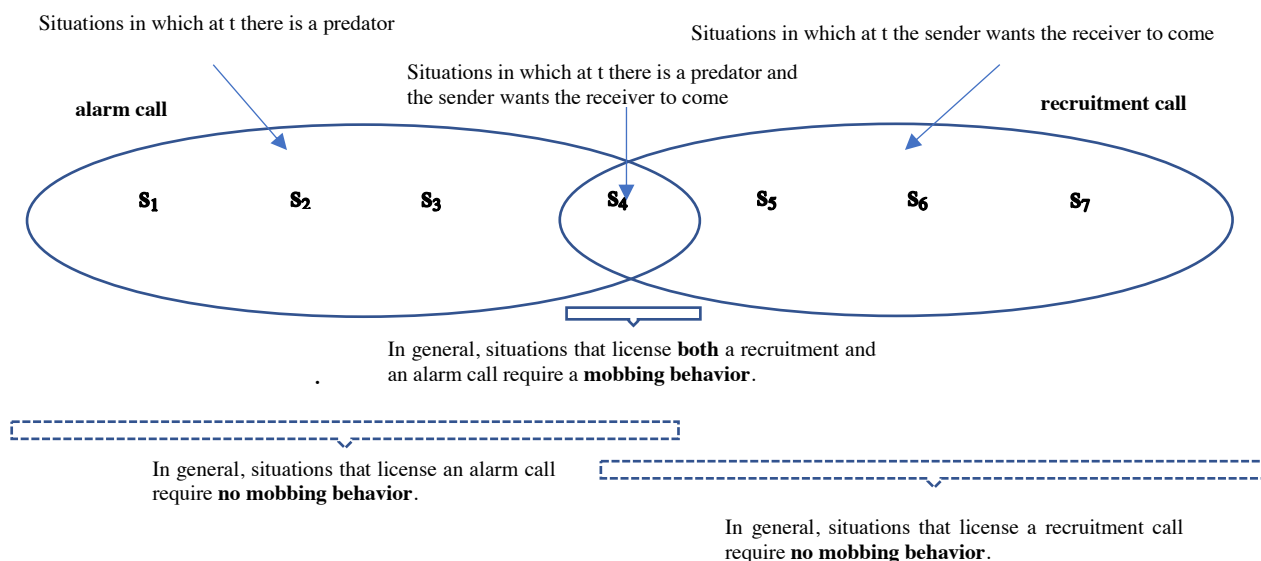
Situations in which at t there is a predator

Situations in which at t the sender wants the receiver to come

Situations in which at t there is a predator and the sender wants the receiver to come

**alarm call**

**recruitment call**

$s_1$ $s_2$ $s_3$ $s_4$ $s_5$ $s_6$ $s_7$

In general, situations that license **both** a recruitment and an alarm call require a **mobbing behavior**.

.

In general, situations that license an alarm call require **no mobbing behavior**.

In general, situations that license a recruitment call require **no mobbing behavior**.